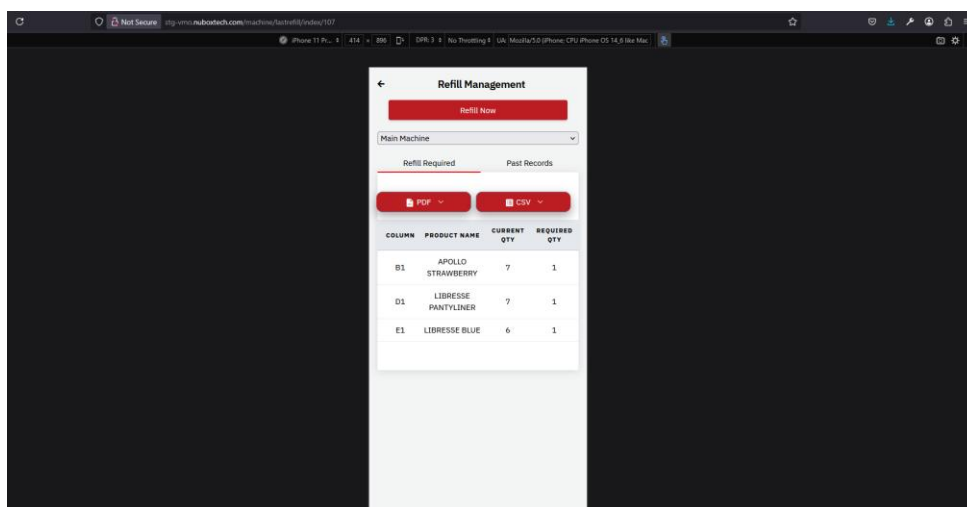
Not Secure stg-vmo.nuboxtech.com/machine/lastrefill/index/107

iPhone 11 Pr... 414 × 896 DPR: 3 No Throttling UA: Mozilla/5.0 (iPhone; CPU iPhone OS 14_6 like Mac

Refill Management

Refill Now

Main Machine

Refill Required

Past Records

PDF

CSV

| COLUMN | PRODUCT NAME | CURRENT QTY | REQUIRED QTY |
|---|---|---|---|
| B1 | APOLLO STRAWBERRY | 7 | 1 |
| D1 | LIBRESSE PANTYLINER | 7 | 1 |
| E1 | LIBRESSE BLUE | 6 | 1 |